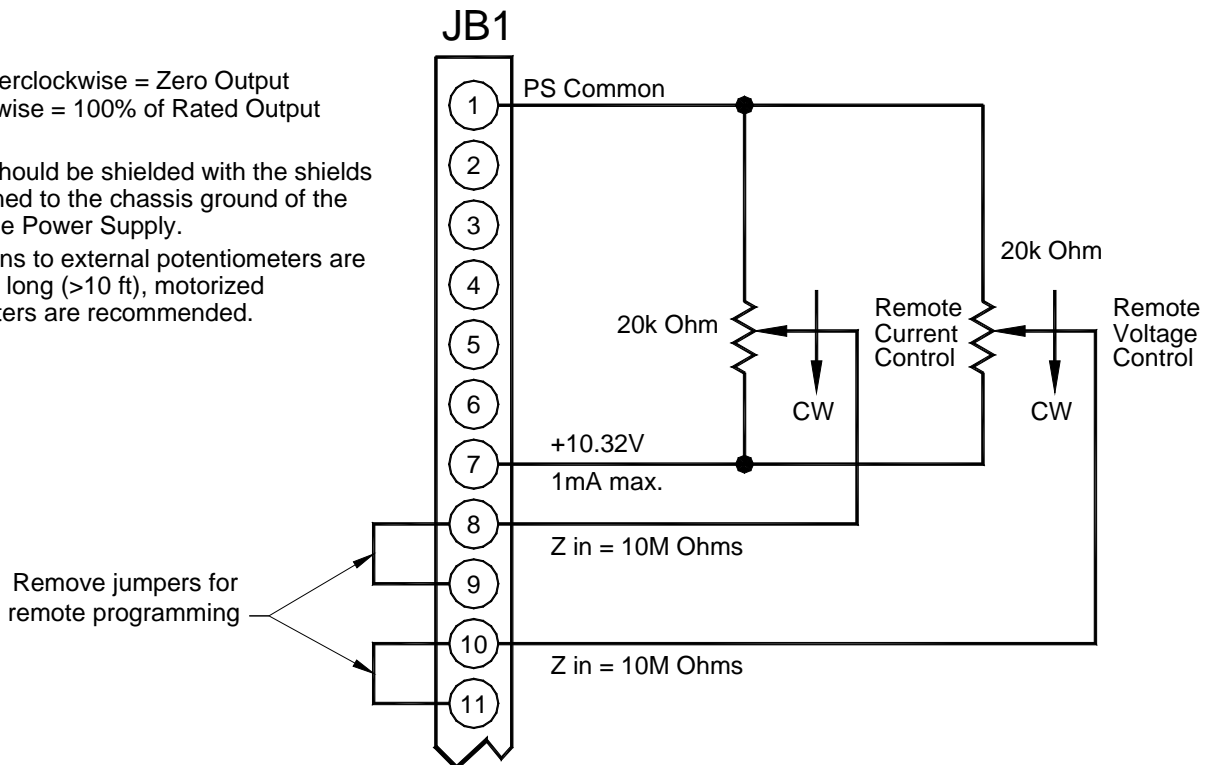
JB1

erclockwise = Zero Output
wise = 100% of Rated Output

hould be shielded with the shields
hed to the chassis ground of the
e Power Supply.

ns to external potentiometers are
long (>10 ft), motorized
ters are recommended.

1
2
3
4
5
6
7
8
9
10
11

PS Common

20k Ohm

20k Ohm

Remote
Current
Control

Remote
Voltage
Control

CW

CW

+10.32V
1mA max.

Z in = 10M Ohms

Z in = 10M Ohms

Remove jumpers for
remote programming